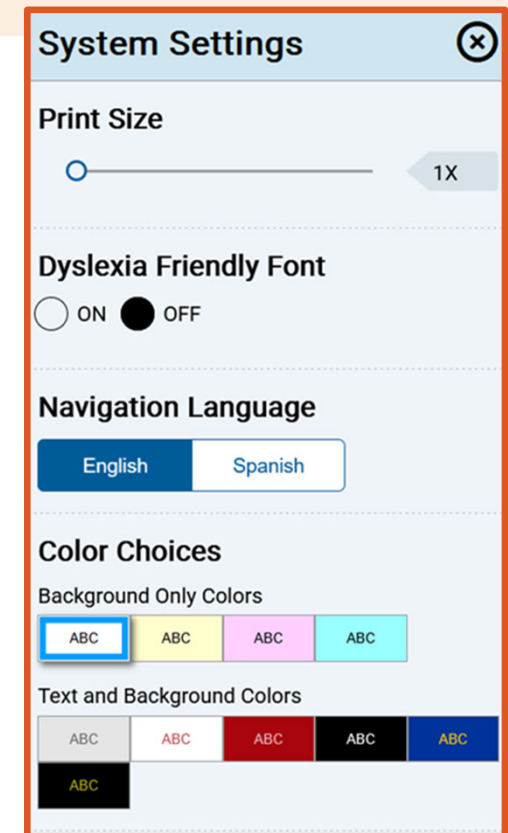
System Settings

Print Size

1X

Dyslexia Friendly Font

ON OFF

Navigation Language

English Spanish

Color Choices

Background Only Colors

| ABC | ABC | ABC | ABC |
|---|---|---|---|

Text and Background Colors

| ABC | ABC | ABC | ABC | ABC |
|---|---|---|---|---|
| ABC | | | | |